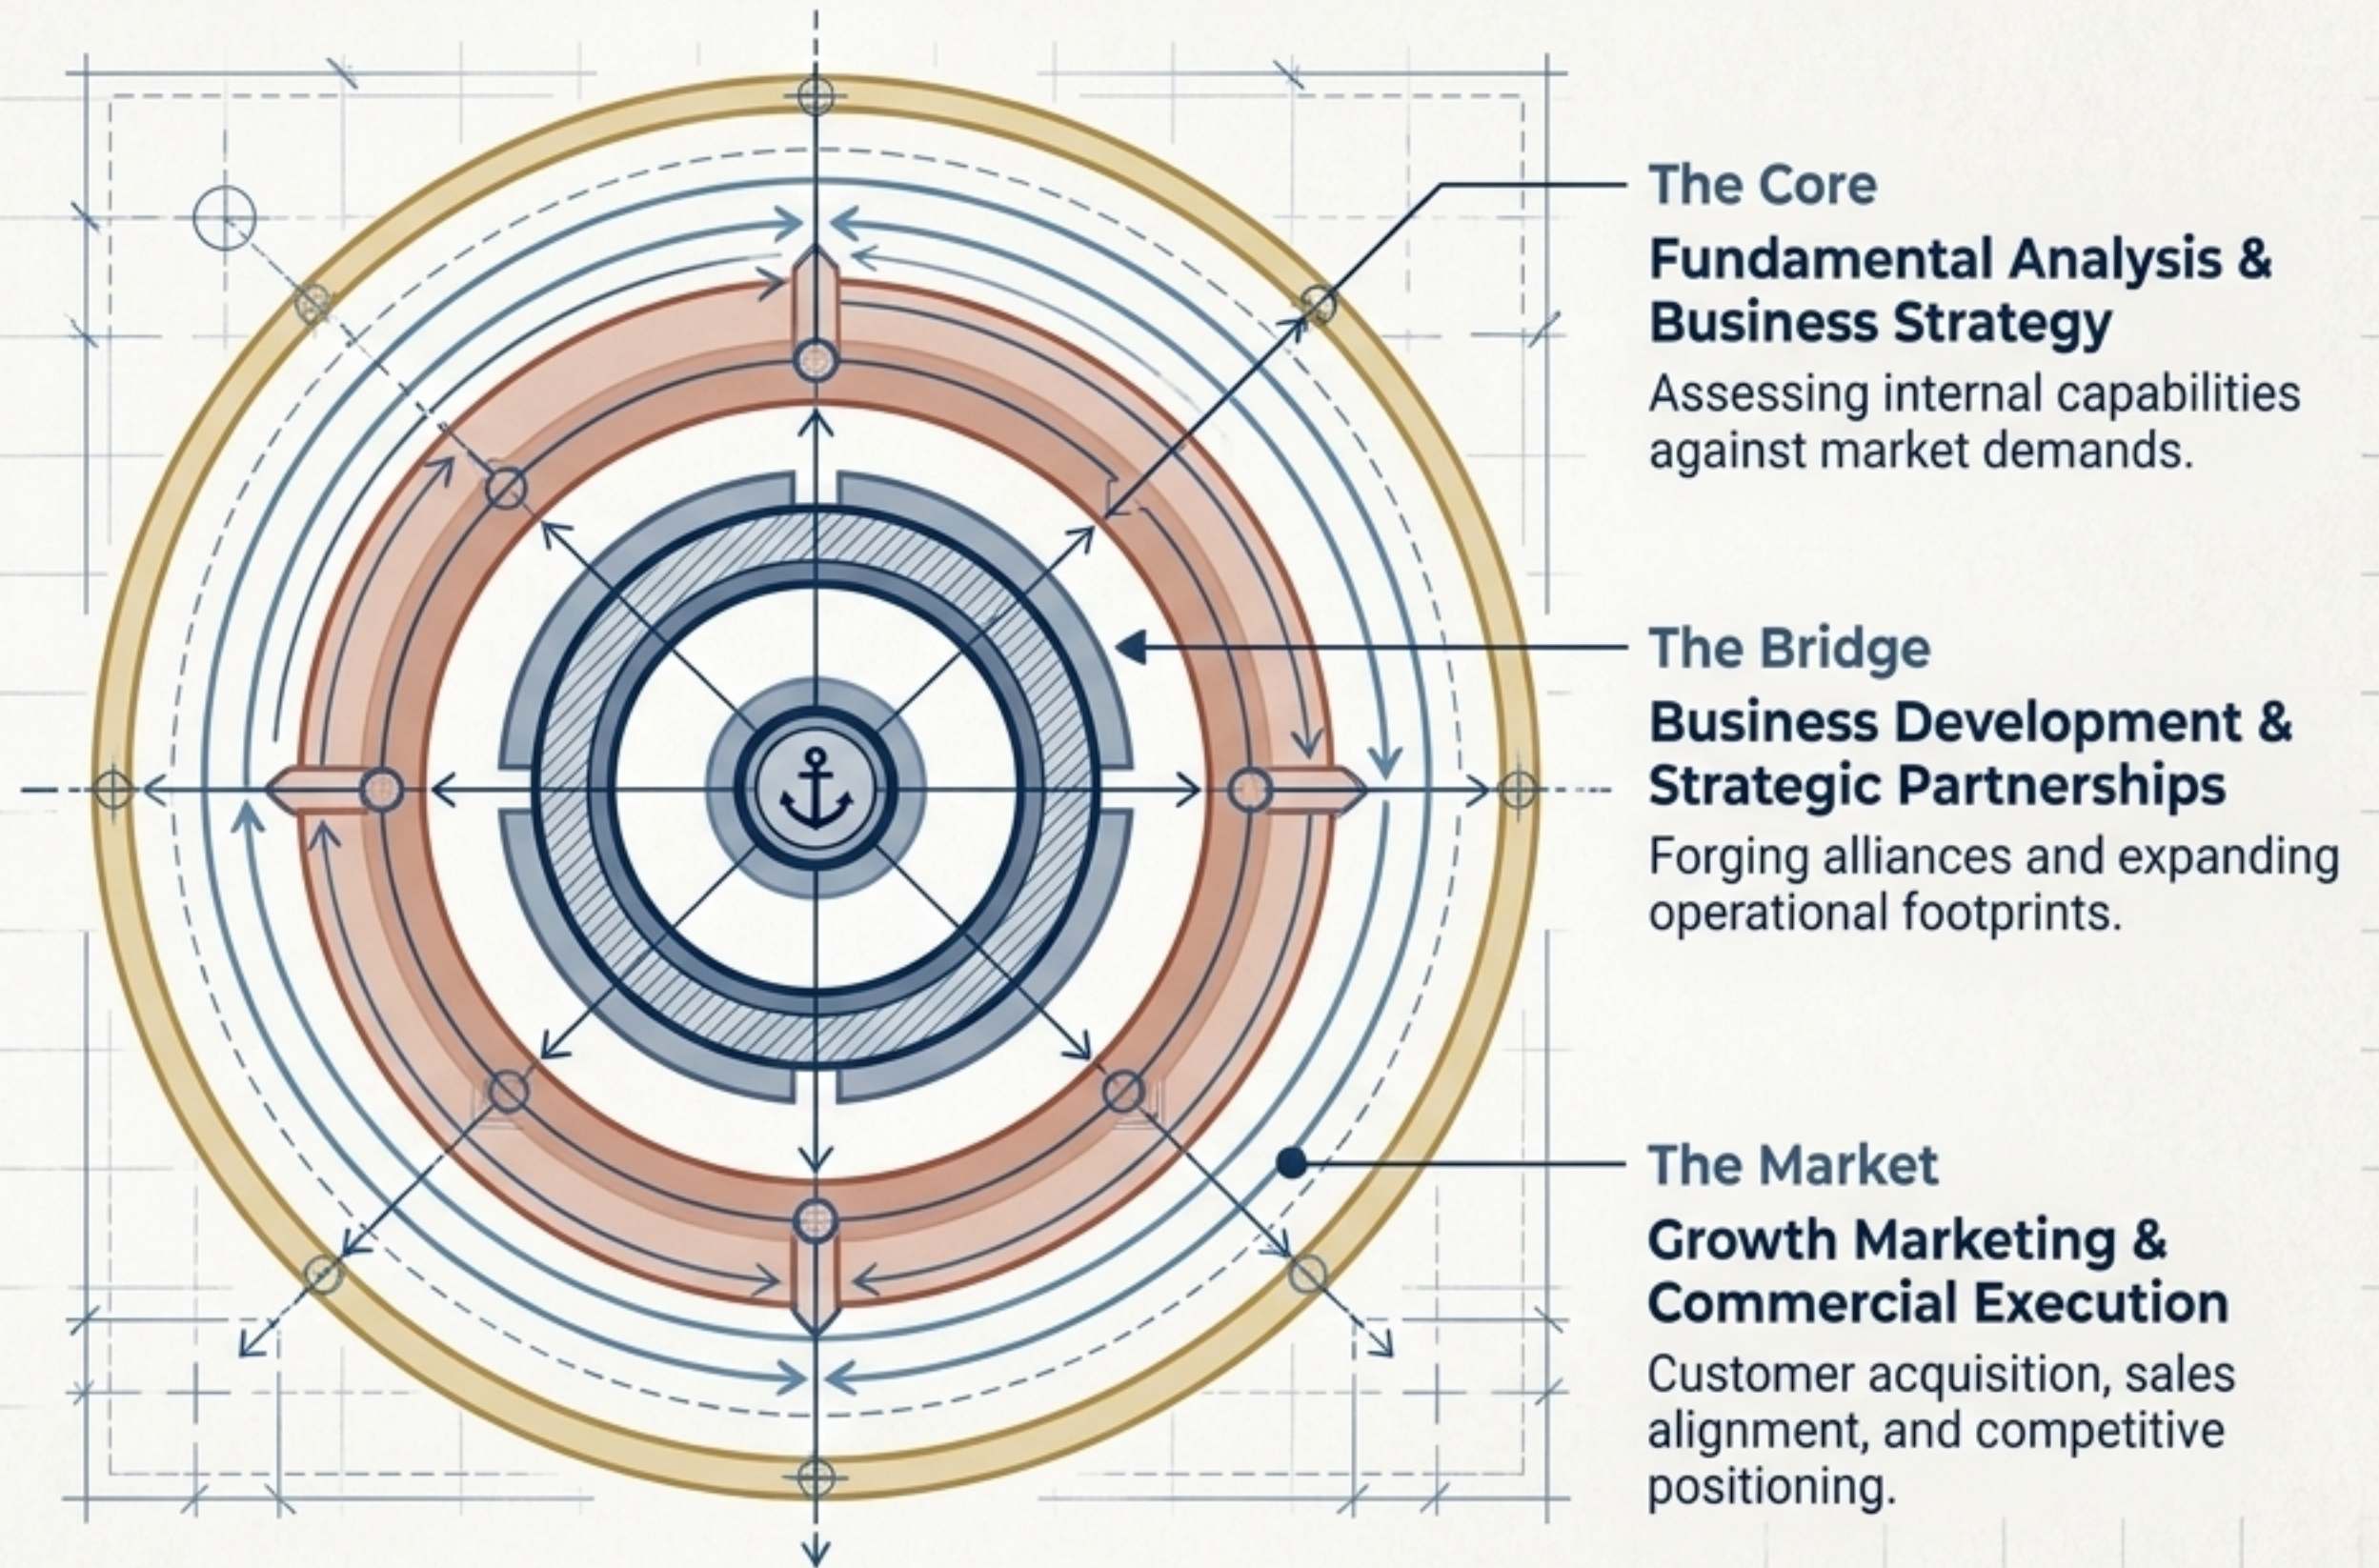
The Core

Fundamental Analysis & Business Strategy

Assessing internal capabilities against market demands.

The Bridge

Business Development & Strategic Partnerships

Forging alliances and expanding operational footprints.

The Market

Growth Marketing & Commercial Execution

Customer acquisition, sales alignment, and competitive positioning.